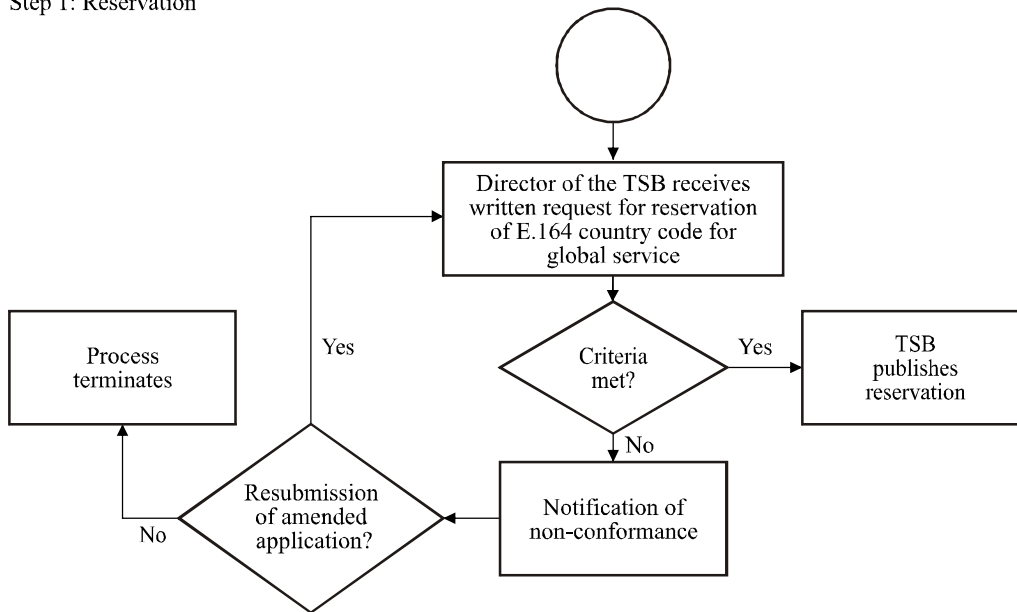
Step 1: Reservation

Director of the TSB receives written request for reservation of E.164 country code for global service

Criteria met?

Yes

TSB publishes reservation

No

Notification of non-conformance

Resubmission of amended application?

Yes

No

Process terminates